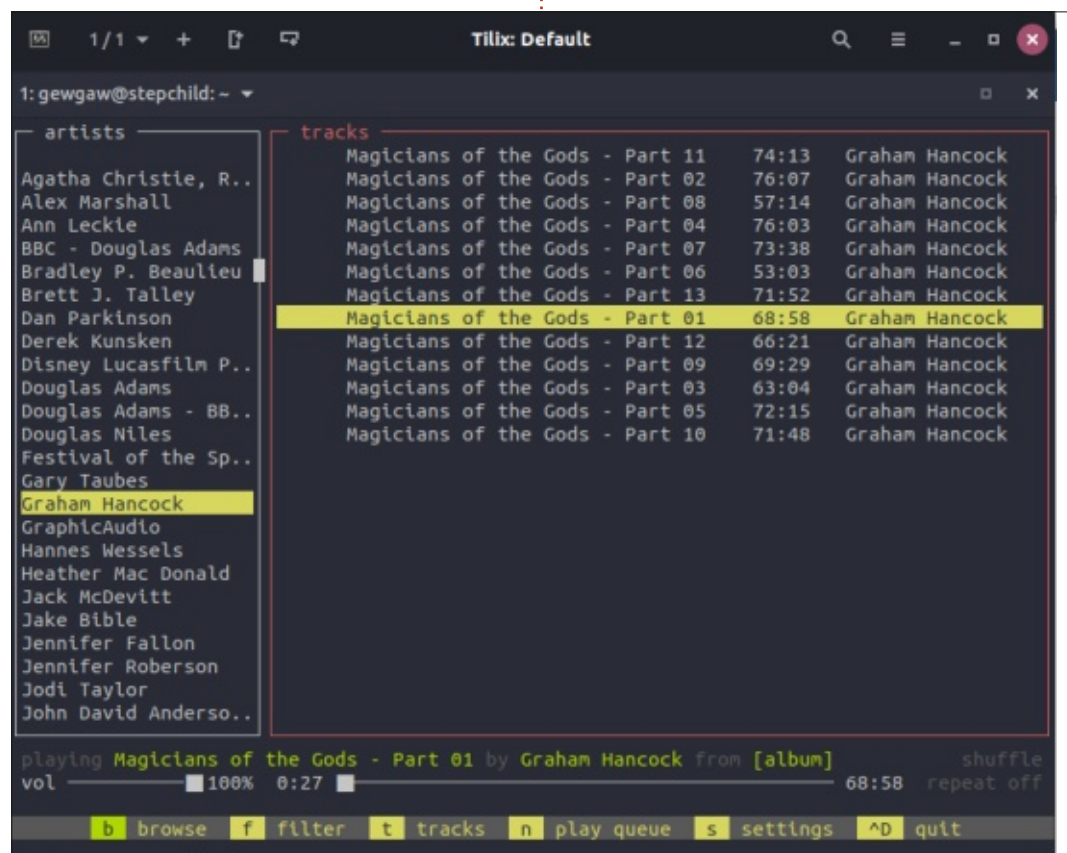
1/1 + Tilix: Default

1: gewgaw@stepchild: ~

artists

Agatha Christie, R..
Alex Marshall
Ann Leckie
BBC - Douglas Adams
Bradley P. Beaulieu
Brett J. Talley
Dan Parkinson
Derek Kunsken
Disney Lucasfilm P..
Douglas Adams
Douglas Adams - BB..
Douglas Niles
Festival of the Sp..
Gary Taubes
Graham Hancock
GraphicAudio
Hannes Wessels
Heather Mac Donald
Jack McDevitt
Jake Bible
Jennifer Fallon
Jennifer Roberson
Jodi Taylor
John David Anderso..

tracks

| | | |
|---|---|---|
| Magicians of the Gods - Part 11 | 74:13 | Graham Hancock |
| Magicians of the Gods - Part 02 | 76:07 | Graham Hancock |
| Magicians of the Gods - Part 08 | 57:14 | Graham Hancock |
| Magicians of the Gods - Part 04 | 76:03 | Graham Hancock |
| Magicians of the Gods - Part 07 | 73:38 | Graham Hancock |
| Magicians of the Gods - Part 06 | 53:03 | Graham Hancock |
| Magicians of the Gods - Part 13 | 71:52 | Graham Hancock |
| Magicians of the Gods - Part 01 | 68:58 | Graham Hancock |
| Magicians of the Gods - Part 12 | 66:21 | Graham Hancock |
| Magicians of the Gods - Part 09 | 69:29 | Graham Hancock |
| Magicians of the Gods - Part 03 | 63:04 | Graham Hancock |
| Magicians of the Gods - Part 05 | 72:15 | Graham Hancock |
| Magicians of the Gods - Part 10 | 71:48 | Graham Hancock |

playing Magicians of the Gods - Part 01 by Graham Hancock from [album] shuffle
vol 100% 0:27 68:58 repeat off

b browse f filter t tracks n play queue s settings ^D quit